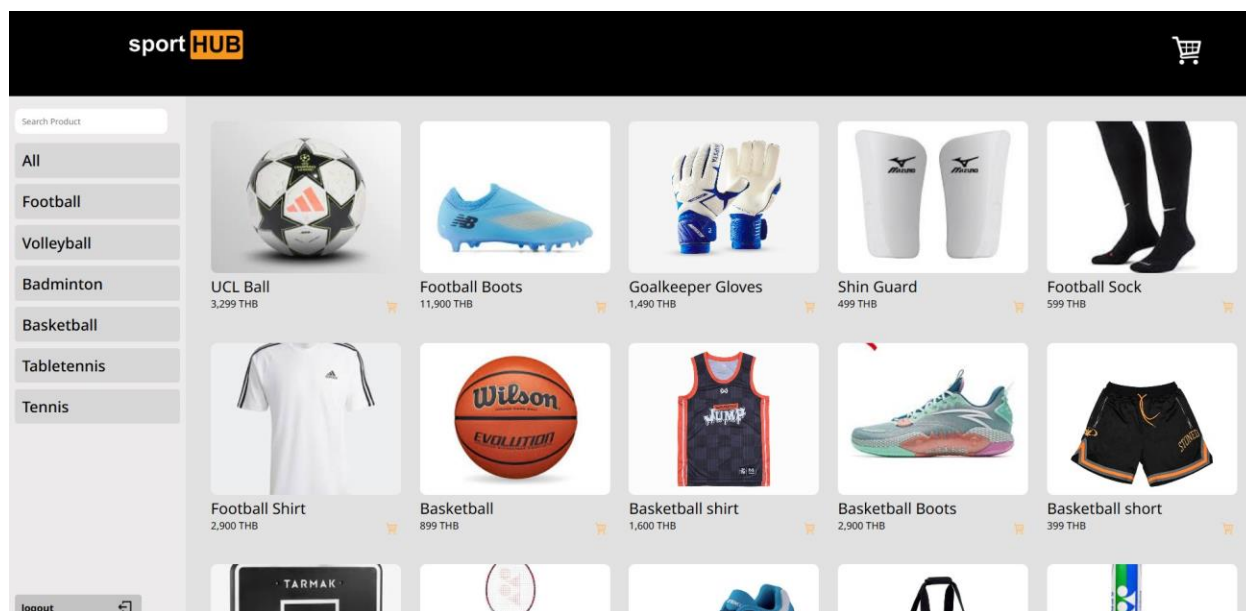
sport HUB

Search Product

All

Football

Volleyball

Badminton

Basketball

Tabletennis

Tennis

logout

UCL Ball
3,299 THB

Football Boots
11,900 THB

Goalkeeper Gloves
1,490 THB

Shin Guard
499 THB

Football Sock
599 THB

Football Shirt
2,900 THB

Basketball
899 THB

Basketball shirt
1,600 THB

Basketball Boots
2,900 THB

Basketball short
399 THB

TARMAK